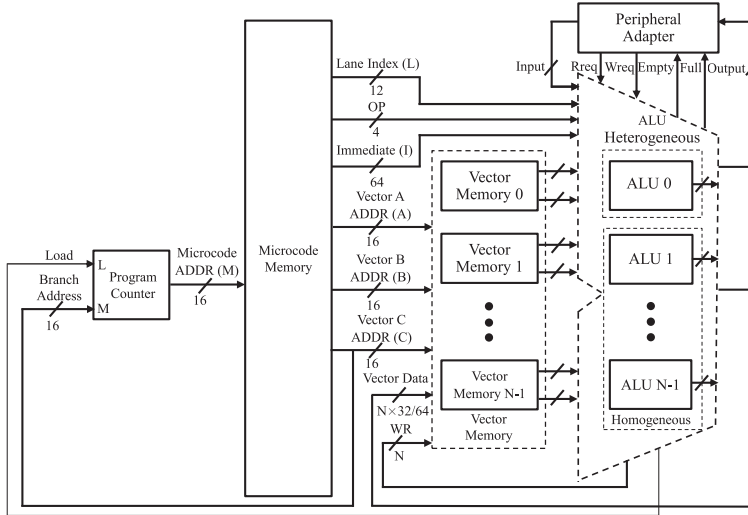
Peripheral Adapter

Input
Rreq
Wreq
Empty
Full
Output

Lane Index (L)
12
OP
4
Immediate (I)
64
Vector A ADDR (A)
16
Vector B ADDR (B)
16
Vector C ADDR (C)
16
Vector Data
N×32/64
WR
N

Load
Branch Address
16
L
M
Program Counter
Microcode ADDR (M)
16
Microcode Memory

Vector Memory 0
Vector Memory 1
Vector Memory N-1
Vector Memory

ALU
Heterogeneous
ALU 0
ALU 1
ALU N-1
Homogeneous